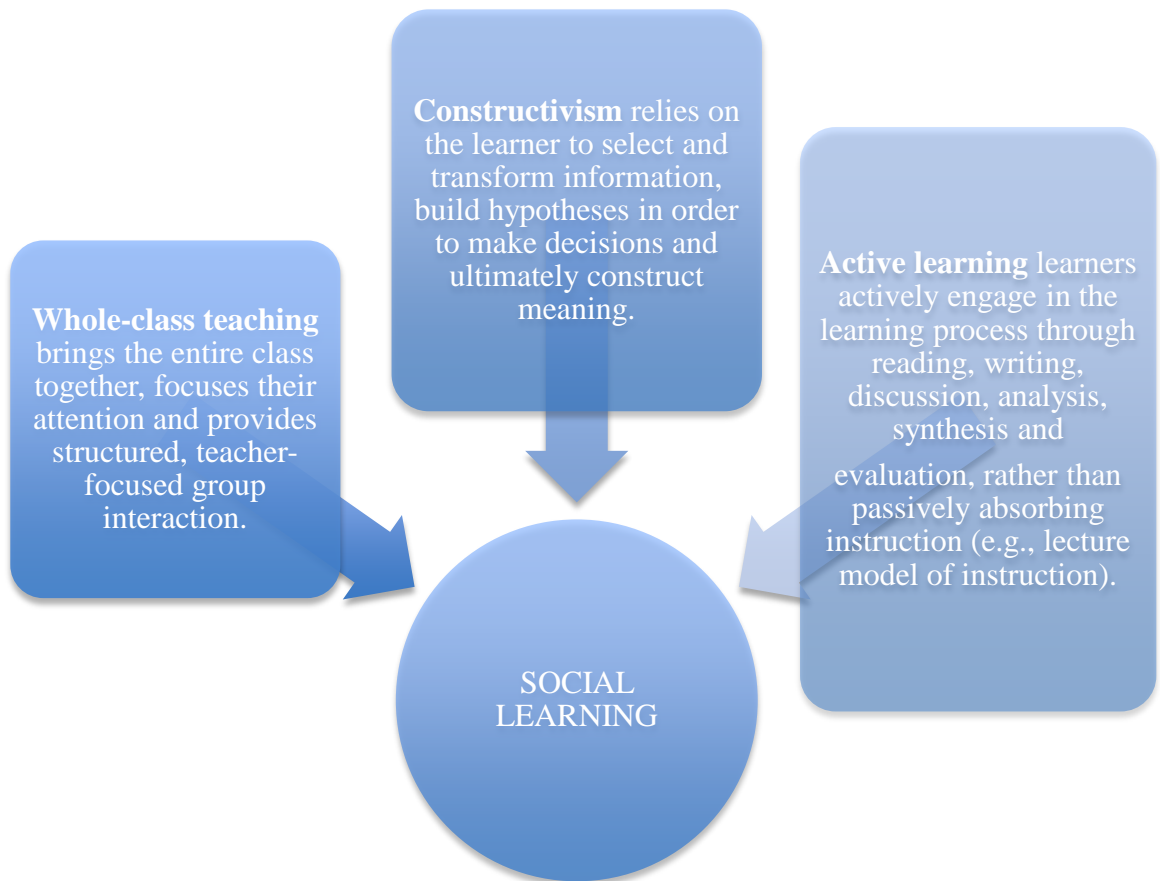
**Whole-class teaching** brings the entire class together, focuses their attention and provides structured, teacher-focused group interaction.

**Constructivism** relies on the learner to select and transform information, build hypotheses in order to make decisions and ultimately construct meaning.

**Active learning** learners actively engage in the learning process through reading, writing, discussion, analysis, synthesis and

evaluation, rather than passively absorbing instruction (e.g., lecture model of instruction).

SOCIAL LEARNING